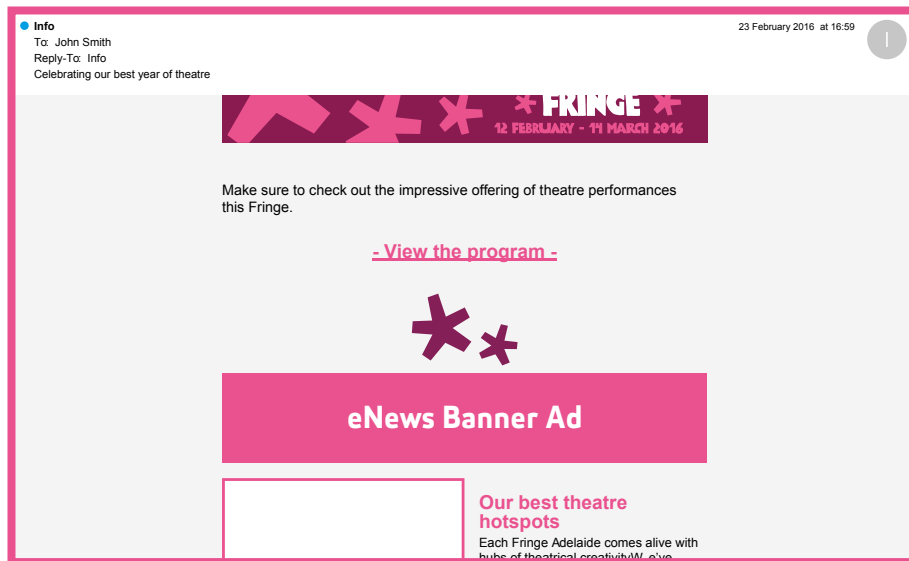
Info
To: John Smith
Reply-To: Info
Celebrating our best year of theatre

23 February 2016 at 16:59

I

FRINGE
12 FEBRUARY - 14 MARCH 2016

Make sure to check out the impressive offering of theatre performances this Fringe.

- View the program -

eNews Banner Ad

Our best theatre hotspots

Each Fringe Adelaide comes alive with hubs of theatrical creativityW e've